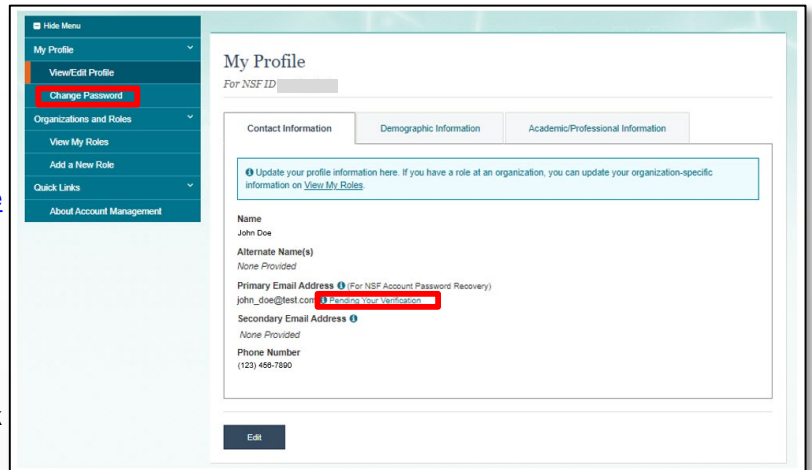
Hide Menu

My Profile

View/Edit Profile

Change Password

Organizations and Roles

View My Roles

Add a New Role

Quick Links

About Account Management

My Profile

For NSF ID

Contact Information

Demographic Information

Academic/Professional Information

Update your profile information here. If you have a role at an organization, you can update your organization-specific information on View My Roles.

Name

John Doe

Alternate Name(s)

None Provided

Primary Email Address (For NSF Account Password Recovery)

john_doe@test.com Pending Your Verification

Secondary Email Address

None Provided

Phone Number

(123) 456-7890

Edit